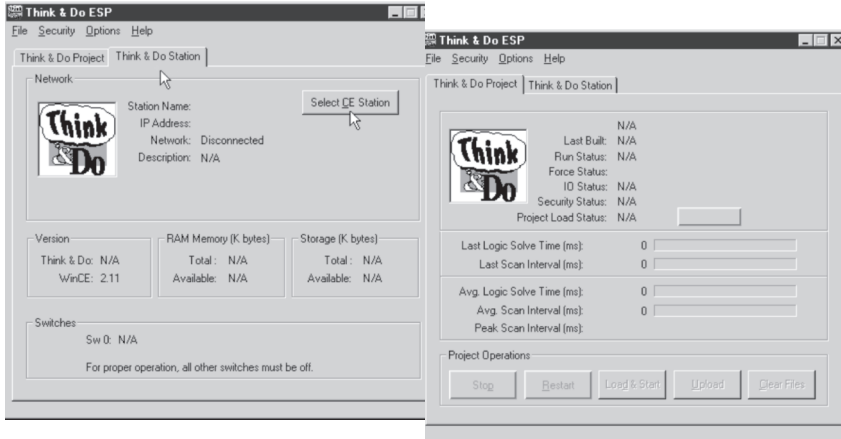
Think & Do ESP
File Security Options Help
Think & Do Project Think & Do Station
Network
Think & Do
Station Name:
IP Address:
Network: Disconnected
Description: N/A
Select CE Station
Version
Think & Do: N/A
WinCE: 2.11
RAM Memory (K bytes)
Total : N/A
Available: N/A
Storage (K bytes)
Total : N/A
Available: N/A
Switches
Sw 0: N/A
For proper operation, all other switches must be off.

Think & Do ESP
File Security Options Help
Think & Do Project Think & Do Station
Think & Do
N/A
Last Built: N/A
Run Status: N/A
Force Status:
IO Status: N/A
Security Status: N/A
Project Load Status: N/A
Last Logic Solve Time (ms): 0
Last Scan Interval (ms): 0
Avg. Logic Solve Time (ms): 0
Avg. Scan Interval (ms): 0
Peak Scan Interval (ms):
Project Operations
Stop Restart Load & Start Upload Clear Files